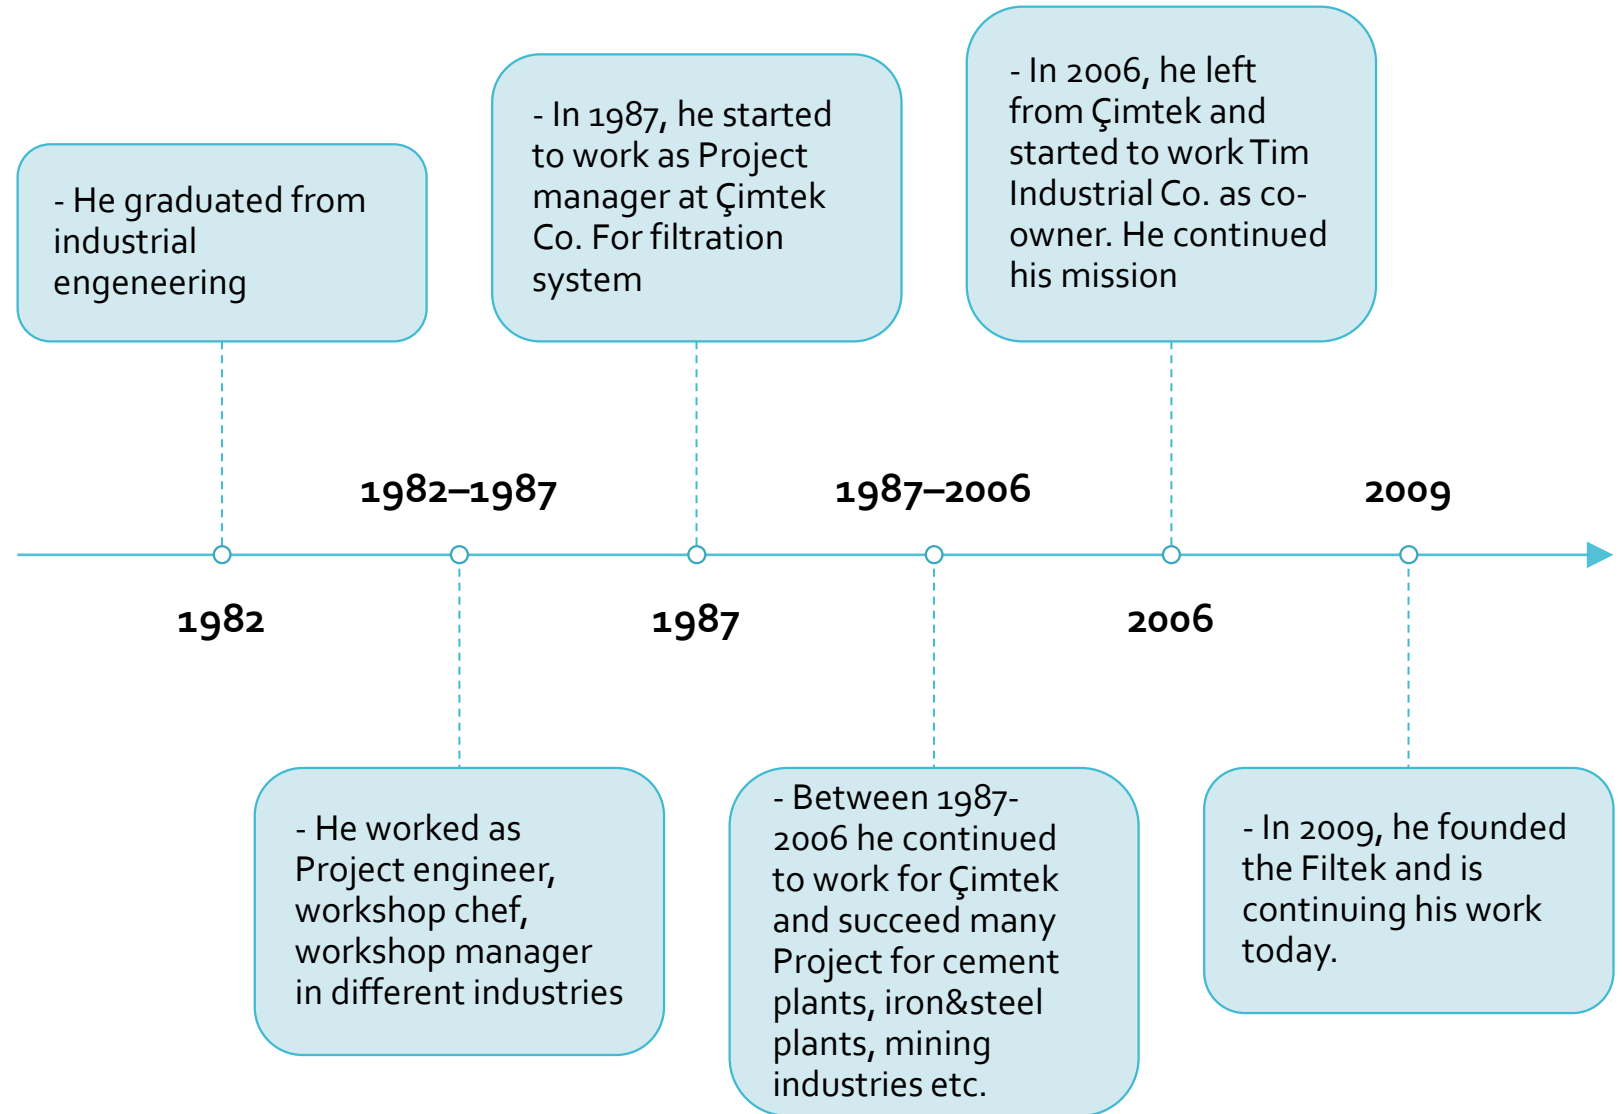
- He graduated from industrial engeneering

- In 1987, he started to work as Project manager at Çimtek Co. For filtration system

- In 2006, he left from Çimtek and started to work Tim Industrial Co. as co-owner. He continued his mission

1982–1987

1987–2006

2009

1982

1987

2006

- He worked as Project engineer, workshop chef, workshop manager in different industries

- Between 1987-2006 he continued to work for Çimtek and succeed many Project for cement plants, iron&steel plants, mining industries etc.

- In 2009, he founded the Filtek and is continuing his work today.